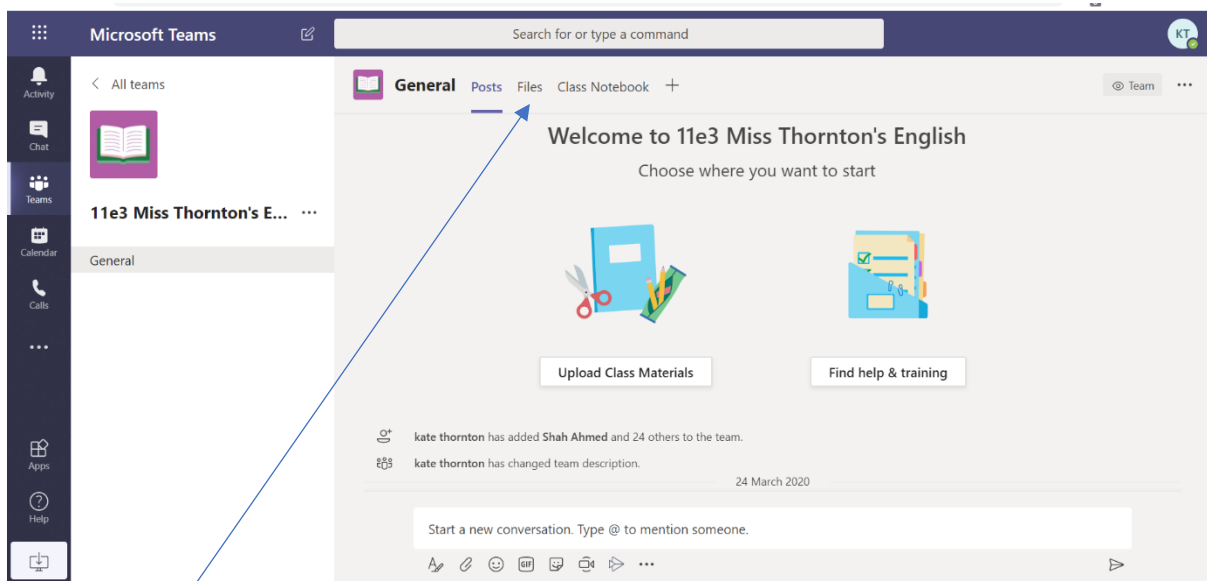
Microsoft Teams

Search for or type a command

KT

Activity

Chat

Teams

Calendar

Calls

...

Apps

Help

< All teams

11e3 Miss Thornton's E... ...

General

General Posts Files Class Notebook +

Team ...

Welcome to 11e3 Miss Thornton's English

Choose where you want to start

Upload Class Materials

Find help & training

kate thornton has added Shah Ahmed and 24 others to the team.

kate thornton has changed team description.

24 March 2020

Start a new conversation. Type @ to mention someone.

GIF